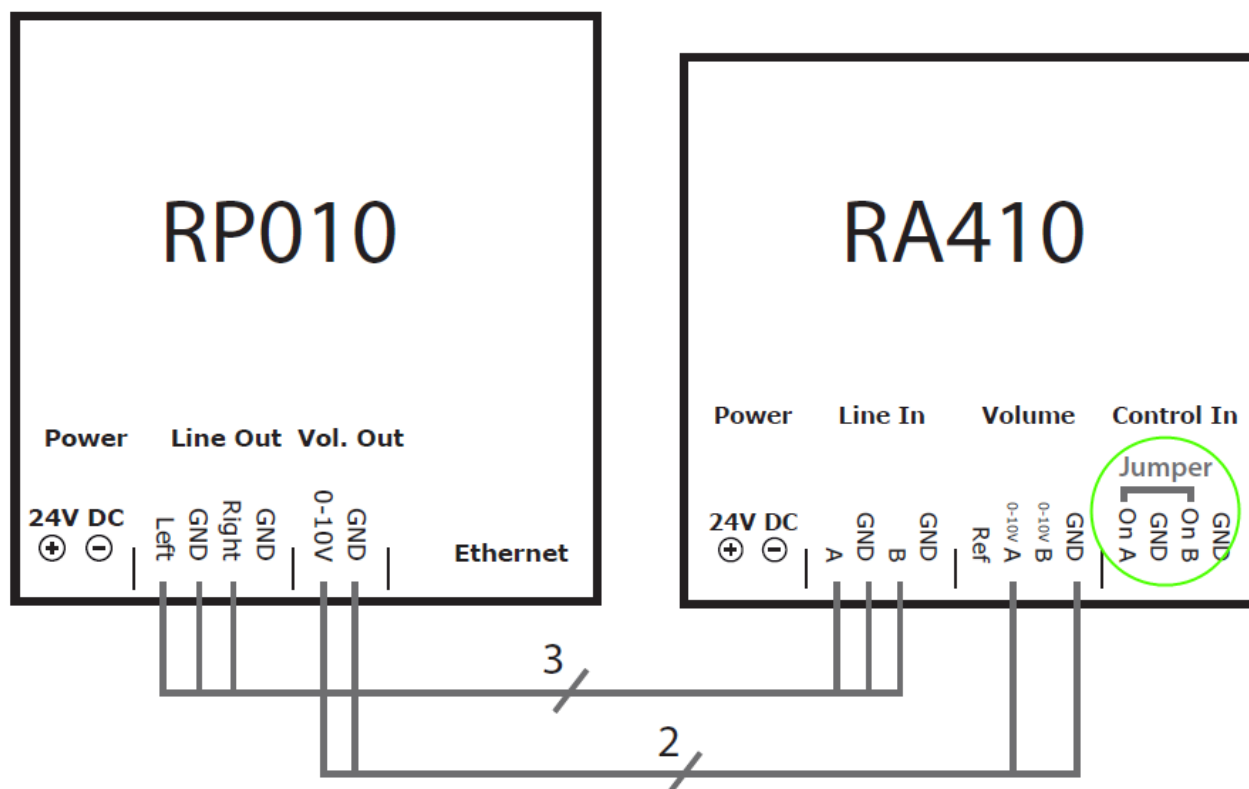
RP010

Power

24V DC
$\oplus$ $\ominus$

Line Out

Left
GND
Right
GND

Vol. Out

0-10V
GND

Ethernet

RA410

Power

24V DC
$\oplus$ $\ominus$

Line In

A
GND
B
GND

Volume

Ref
0-10V A
0-10V B
GND

Control In

Jumper

On A
GND
On B
GND

3

2